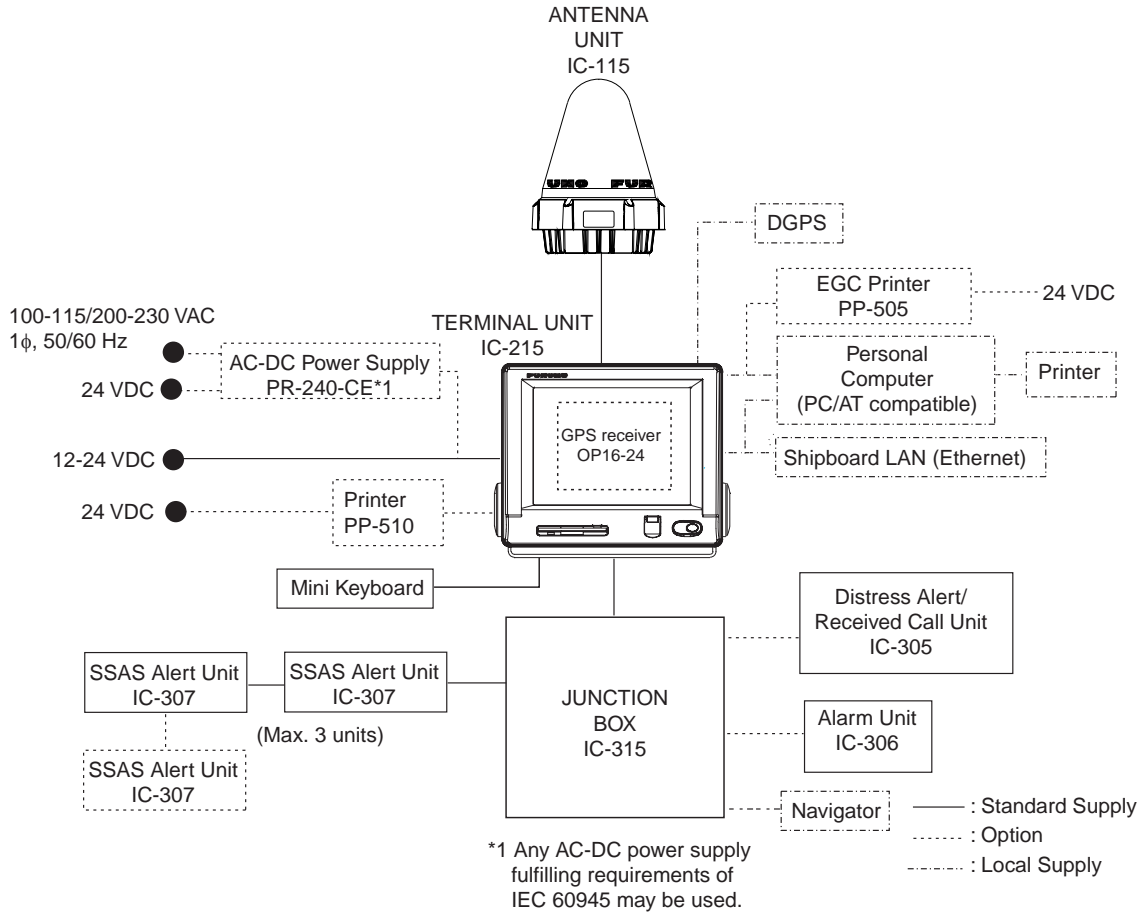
ANTENNA UNIT IC-115

DGPS

EGC Printer PP-505

24 VDC

100-115/200-230 VAC $1\phi$, 50/60 Hz

24 VDC

TERMINAL UNIT IC-215

AC-DC Power Supply PR-240-CE*1

Personal Computer (PC/AT compatible)

Printer

GPS receiver OP16-24

12-24 VDC

Shipboard LAN (Ethernet)

24 VDC

Printer PP-510

Mini Keyboard

Distress Alert/ Received Call Unit IC-305

SSAS Alert Unit IC-307

SSAS Alert Unit IC-307

JUNCTION BOX IC-315

(Max. 3 units)

Alarm Unit IC-306

SSAS Alert Unit IC-307

Navigator

: Standard Supply

: Option

: Local Supply

*1 Any AC-DC power supply fulfilling requirements of IEC 60945 may be used.